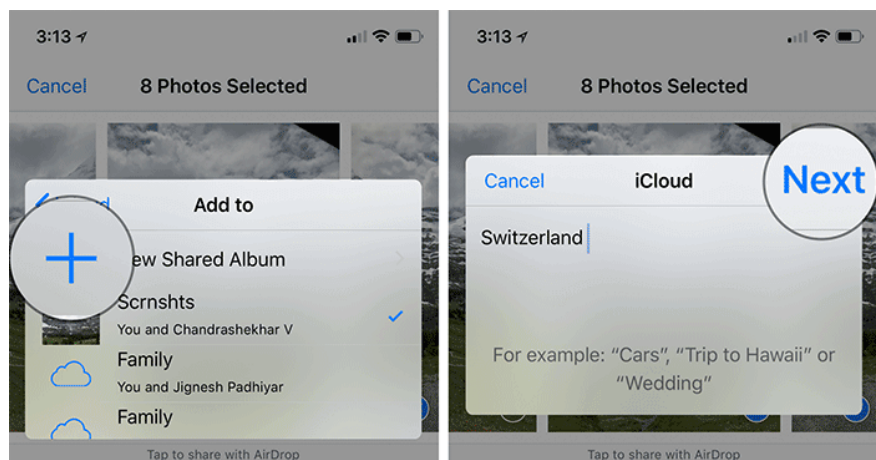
3:13

Cancel 8 Photos Selected

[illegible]d Add to

ew Shared Album

Scrnshts
You and Chandrashekhar V

Family
You and Jignesh Padhiyar

Family

Tap to share with AirDrop

3:13

Cancel 8 Photos Selected

Cancel iCloud Next

Switzerland

For example: “Cars”, “Trip to Hawaii” or “Wedding”

Tap to share with AirDrop